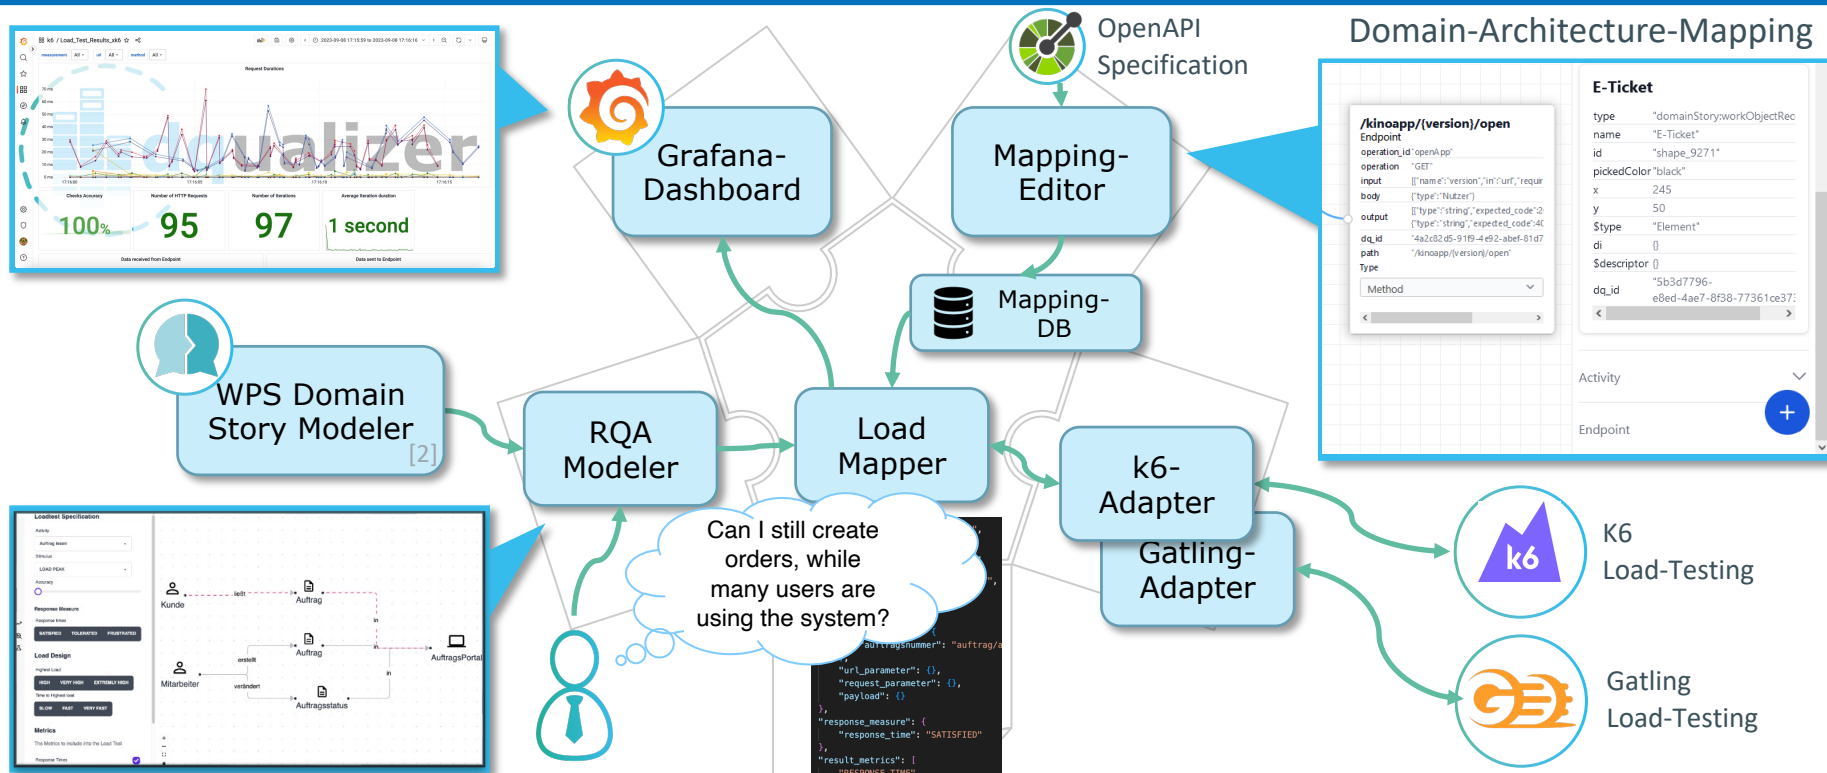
Domain-Architecture-Mapping

OpenAPI Specification

k6 / Load_Test_Results_xk6

Request Durations

Checks Accuracy

Number of HTTP Requests

Number of Iterations

Average Iteration duration

100%

95

97

1 second

Data received from Endpoint

Data sent to Endpoint

Grafana-Dashboard

Mapping-Editor

Mapping-DB

E-Ticket

| type | "domainStory:workObjectRec |
|---|---|
| name | "E-Ticket" |
| id | "shape_9271" |
| pickedColor | "black" |
| x | 245 |
| y | 50 |
| $type | "Element" |
| di | {} |
| $descriptor | {} |
| dq_id | "5b3d7796-e8ed-4ae7-8f38-77361ce37 |

/kinoapp/{version}/open

Endpoint

| operation_id | "openApp" |
|---|---|
| operation | "GET" |
| input | [{"name":"version","in":"url","requir |
| body | {"type":"Nutzer"} |
| output | [{"type":"string","expected_code":2 [{"type":"string","expected_code":4 |
| dq_id | "4a2c82d5-91f9-4e92-abef-81d7 |
| path | "/kinoapp/{version}/open" |
| Type | |

Method

Activity

Endpoint

WPS Domain Story Modeler [2]

RQA Modeler

Load Mapper

k6-Adapter

Gatling-Adapter

K6 Load-Testing

Gatling Load-Testing

Loadtest Specification

Activity

Stimulus

LOAD PEAK

Accuracy

Response Measure

SATISFIED TOLERATED FRUSTRATED

Load Design

HIGH VERY HIGH EXTREMLY HIGH

SLOW FAST VERY FAST

Metrics

Kunde

Auftrag

Mitarbeiter

Auftrag

AuftragsPortal

Auftragsstatus

Can I still create orders, while many users are using the system?

auftragsnummer": "auftrag/a

"url_parameter": {},
"request_parameter": {},
"payload": {}
},
"response_measure": {
"response_time": "SATISFIED"
},
"result_metrics": [